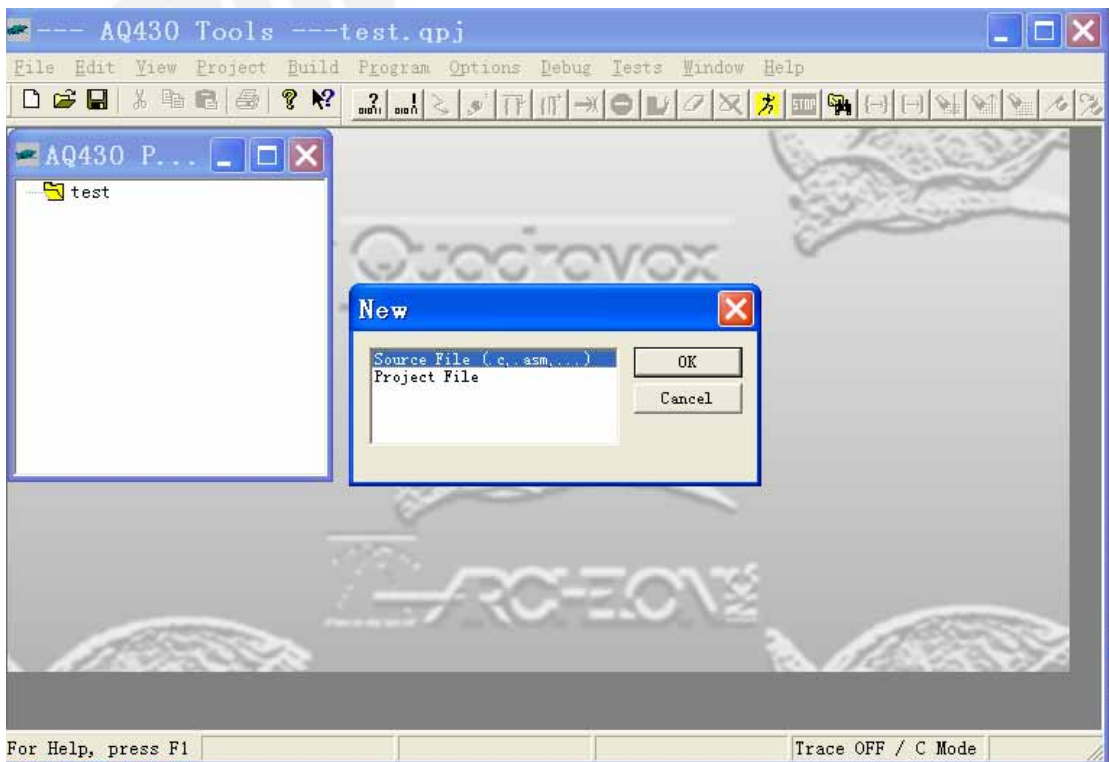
--- AQ430 Tools ---test.qpj

File Edit View Project Build Program Options Debug Tests Window Help

AQ430 P...

test

Quadravox

New

Source File (.c,.asm,...)
Project File

OK

Cancel

ARCHELON INC

For Help, press F1

Trace OFF / C Mode